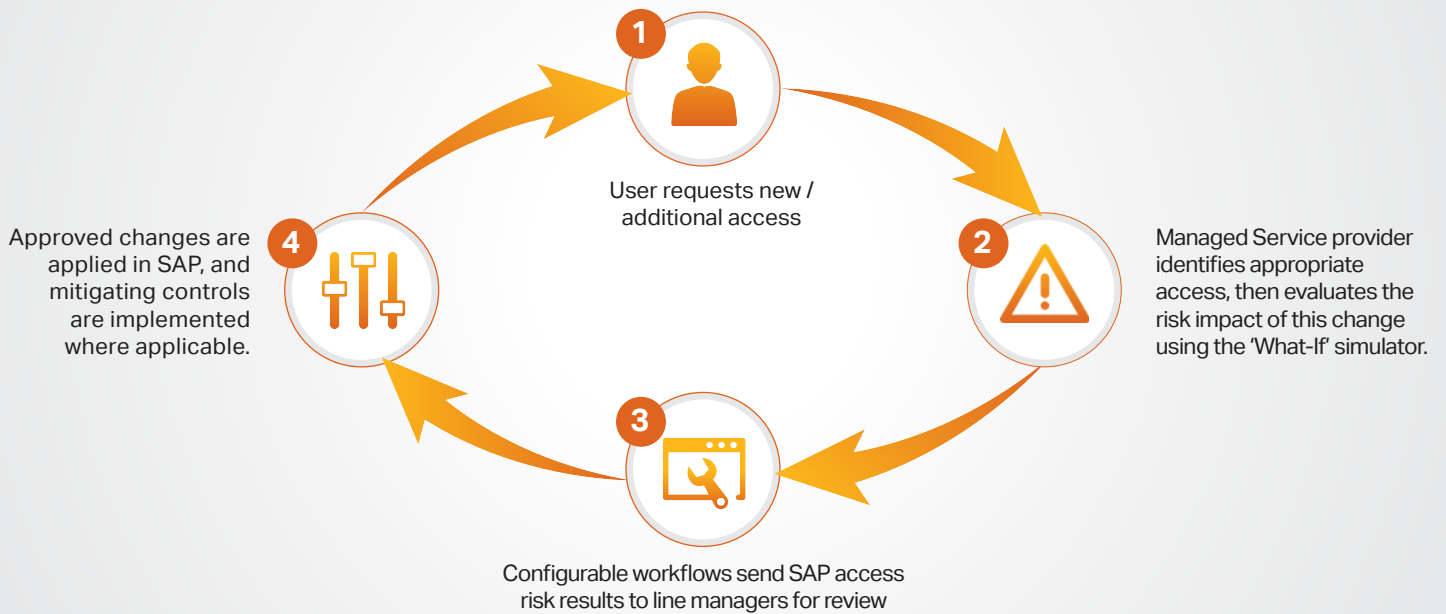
1

User requests new / additional access

2

Managed Service provider identifies appropriate access, then evaluates the risk impact of this change using the ‘What-If’ simulator.

3

Configurable workflows send SAP access risk results to line managers for review

4

Approved changes are applied in SAP, and mitigating controls are implemented where applicable.